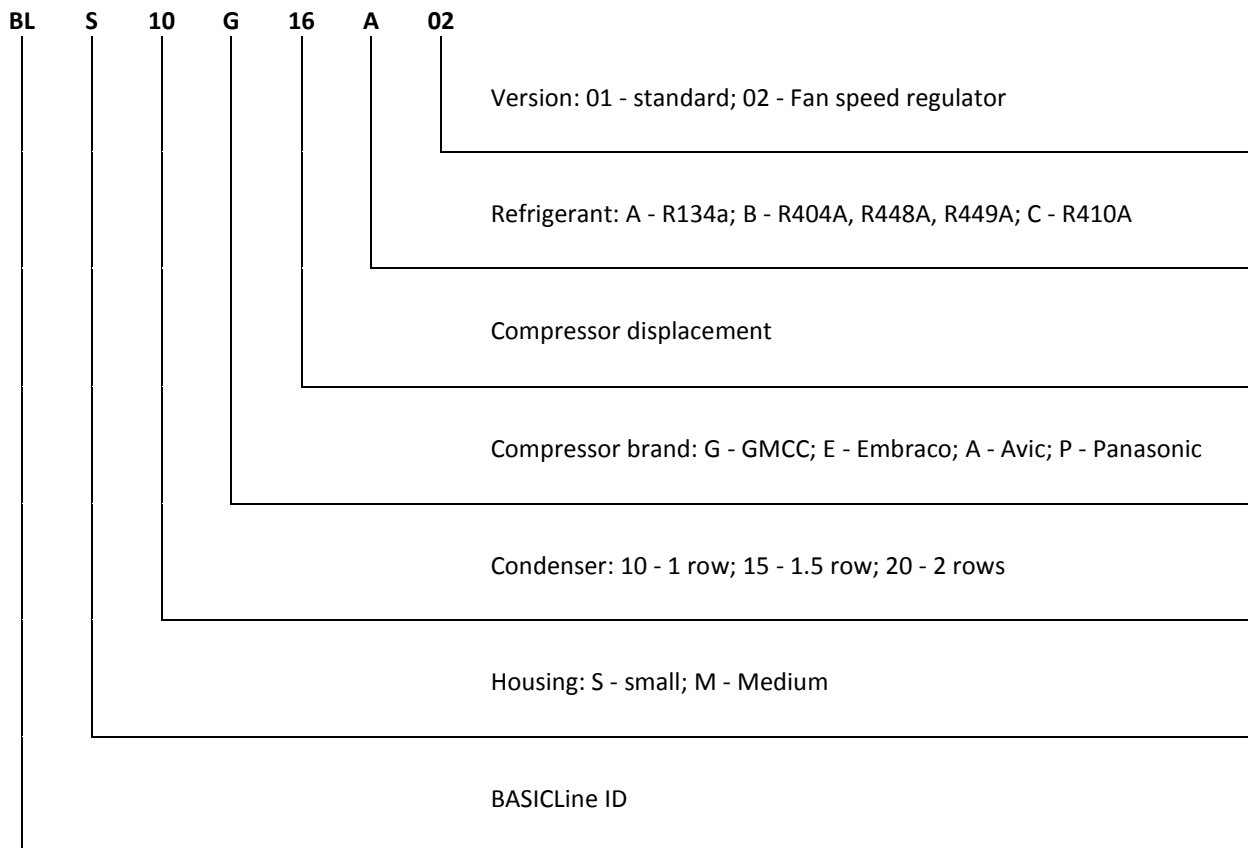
BL S 10 G 16 A 02

Version: 01 - standard; 02 - Fan speed regulator

Refrigerant: A - R134a; B - R404A, R448A, R449A; C - R410A

Compressor displacement

Compressor brand: G - GMCC; E - Embraco; A - Avic; P - Panasonic

Condenser: 10 - 1 row; 15 - 1.5 row; 20 - 2 rows

Housing: S - small; M - Medium

BASICLine ID